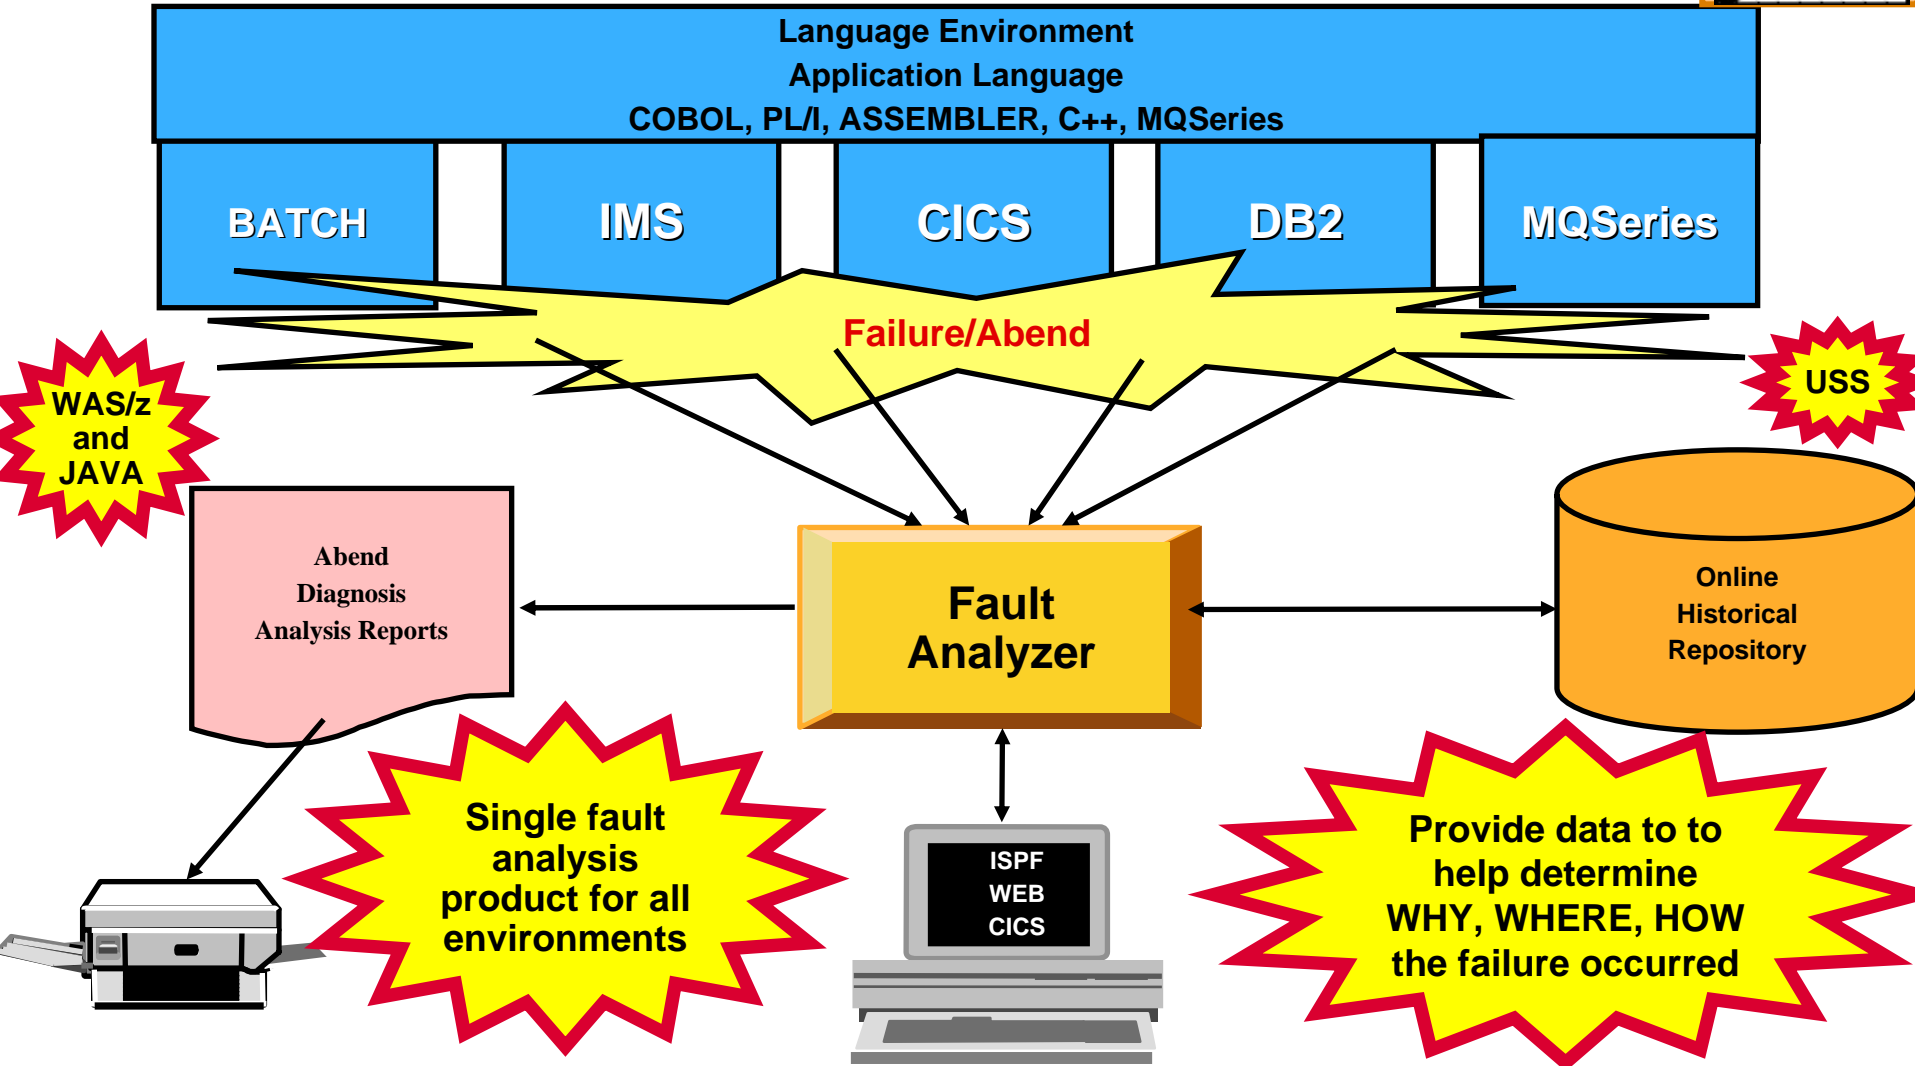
Language Environment
Application Language
COBOL, PL/I, ASSEMBLER, C++, MQSeries

BATCH

IMS

CICS

DB2

MQSeries

Failure/Abend

WAS/z and JAVA

USS

Abend Diagnosis Analysis Reports

Fault Analyzer

Online Historical Repository

Single fault analysis product for all environments

ISPF
WEB
CICS

Provide data to to help determine WHY, WHERE, HOW the failure occurred